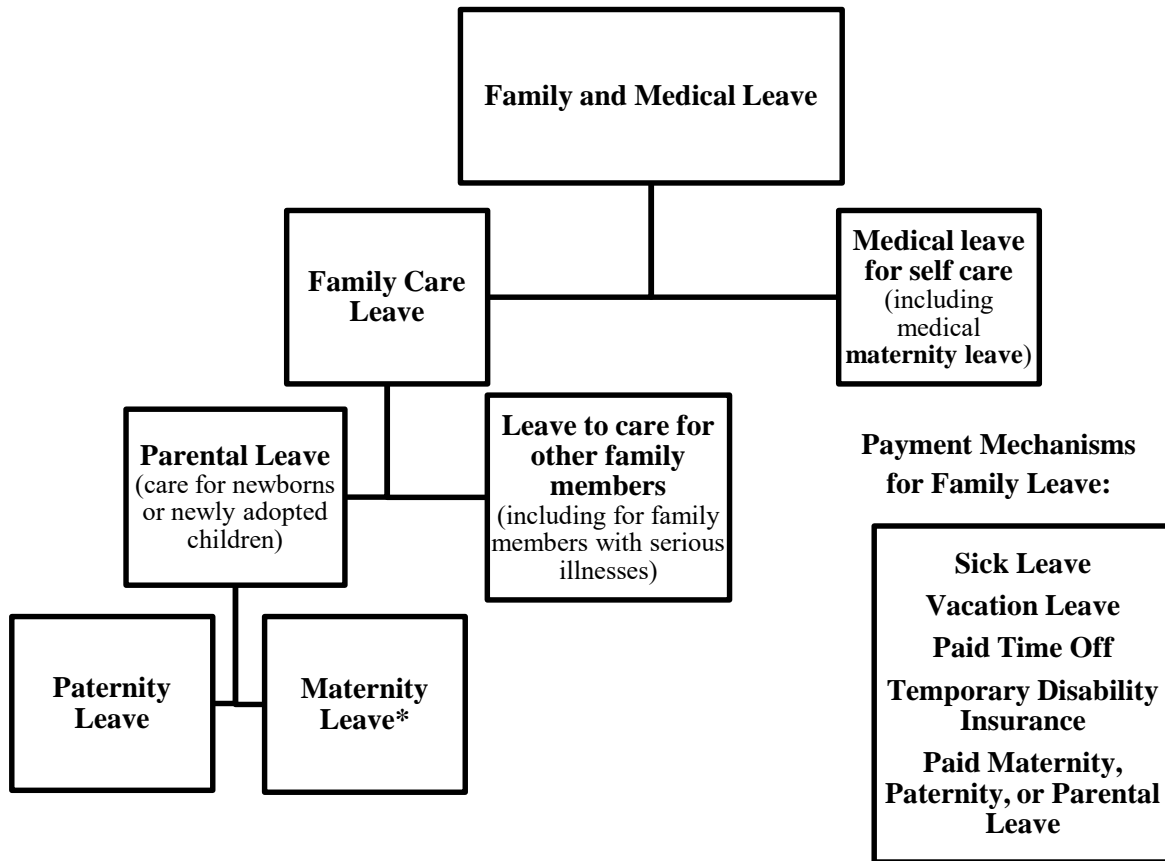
Family and Medical Leave

Family Care Leave

Medical leave for self care (including medical maternity leave)

Parental Leave (care for newborns or newly adopted children)

Leave to care for other family members (including for family members with serious illnesses)

Paternity Leave

Maternity Leave*

Payment Mechanisms for Family Leave:

Sick Leave
Vacation Leave
Paid Time Off
Temporary Disability Insurance
Paid Maternity, Paternity, or Parental Leave